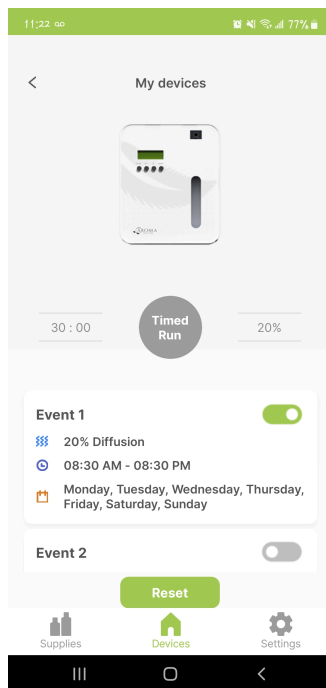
11:22 ꝏ 77%

<

My devices

30 : 00

Timed Run

20%

Event 1

20% Diffusion

08:30 AM - 08:30 PM

Monday, Tuesday, Wednesday, Thursday, Friday, Saturday, Sunday

Event 2

Reset

Supplies

Devices

Settings